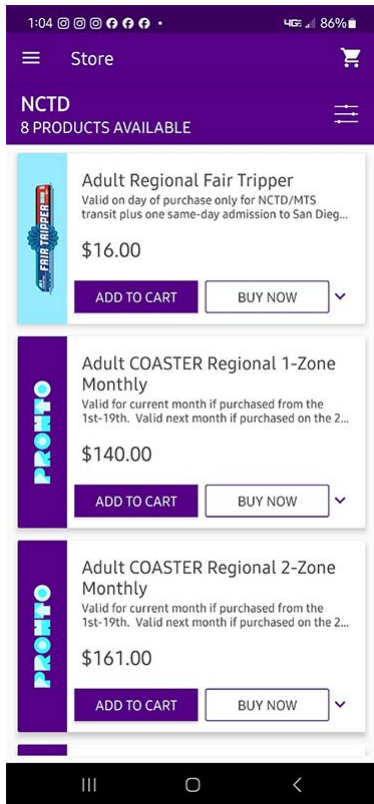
1:04 4G 86%

Store

NCTD
8 PRODUCTS AVAILABLE

FAIR TRIPPER

Adult Regional Fair Tripper
Valid on day of purchase only for NCTD/MTS transit plus one same-day admission to San Dieg...

$16.00

ADD TO CART
BUY NOW

PRONTO

Adult COASTER Regional 1-Zone Monthly
Valid for current month if purchased from the 1st-19th. Valid next month if purchased on the 2...

$140.00

ADD TO CART
BUY NOW

PRONTO

Adult COASTER Regional 2-Zone Monthly
Valid for current month if purchased from the 1st-19th. Valid next month if purchased on the 2...

$161.00

ADD TO CART
BUY NOW